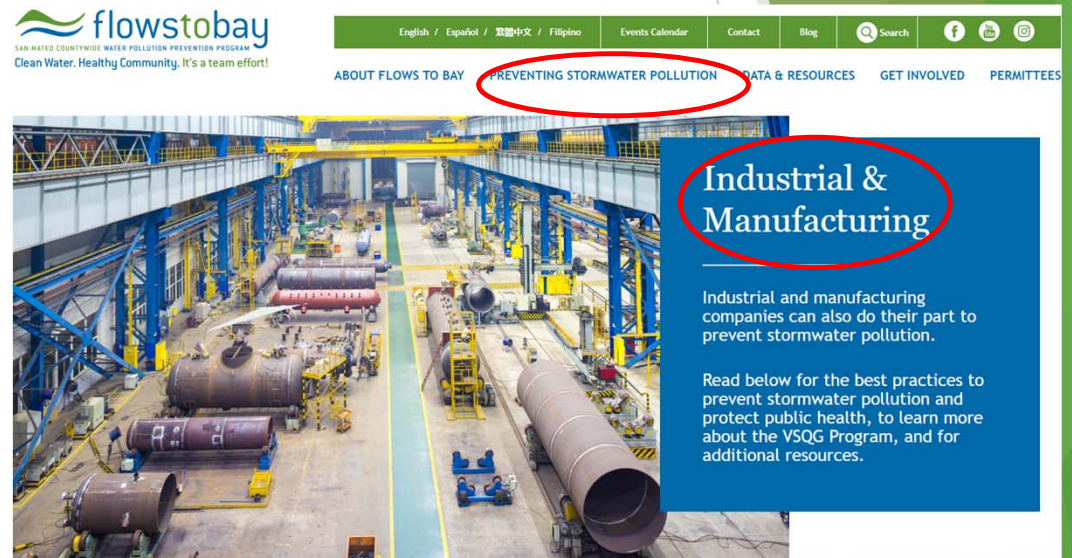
flowstobay
SAN MATEO COUNTYWIDE WATER POLLUTION PREVENTION PROGRAM
Clean Water. Healthy Community. It's a team effort!

English / Español / 繁體中文 / Filipino | Events Calendar | Contact | Blog | Search

ABOUT FLOWS TO BAY   PREVENTING STORMWATER POLLUTION   DATA & RESOURCES   GET INVOLVED   PERMITTEES

Industrial & Manufacturing

Industrial and manufacturing companies can also do their part to prevent stormwater pollution.

Read below for the best practices to prevent stormwater pollution and protect public health, to learn more about the VSQG Program, and for additional resources.